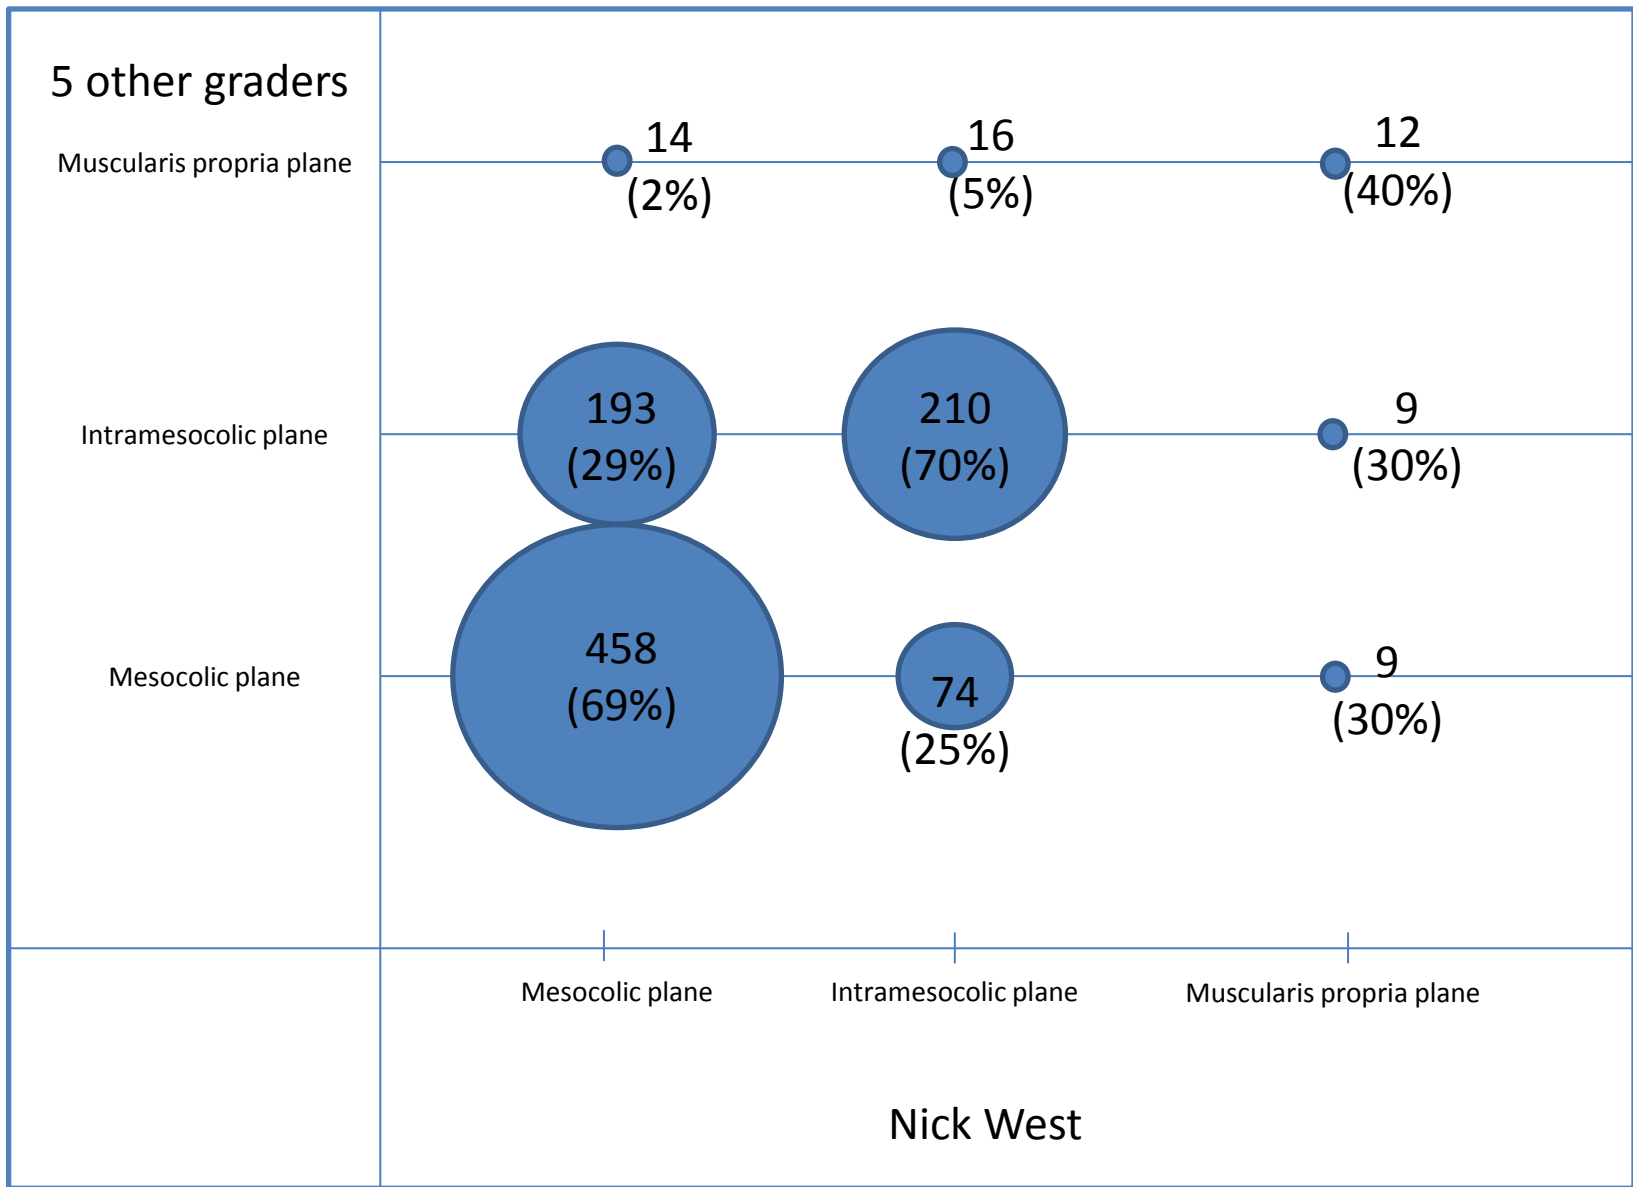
5 other graders

Muscularis propria plane

Intramesocolic plane

Mesocolic plane

14 (2%)

16 (5%)

12 (40%)

193 (29%)

210 (70%)

9 (30%)

458 (69%)

74 (25%)

9 (30%)

Mesocolic plane

Intramesocolic plane

Muscularis propria plane

Nick West